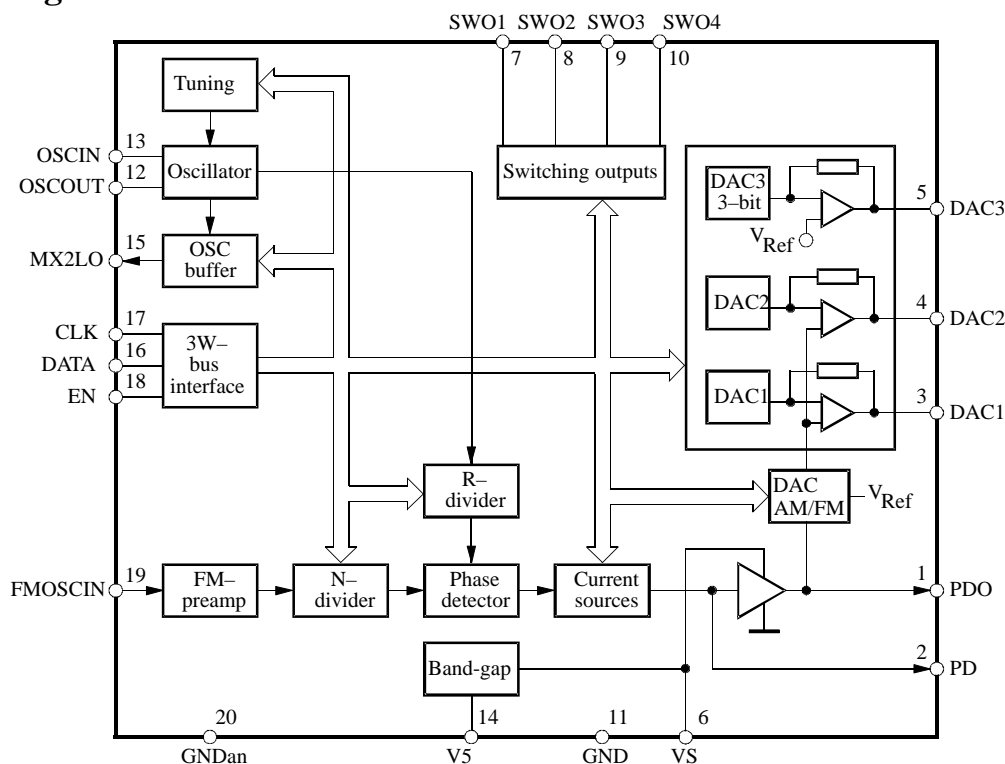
SWO1 SWO2 SWO3 SWO4
7 8 9 10

Tuning

OSCIN 13
OSCOUT 12
Oscillator

Switching outputs

DAC3 3–bit
5 DAC3
$V_{Ref}$

MX2LO 15
OSC buffer

DAC2
4 DAC2

CLK 17
DATA 16
EN 18
3W–bus interface

DAC1
3 DAC1

R–divider

DAC AM/FM
$V_{Ref}$

FMOSCIN 19
FM–preamp
N–divider
Phase detector
Current sources
1 PDO

Band-gap
2 PD

20 GNDan
14 V5
11 GND
6 VS